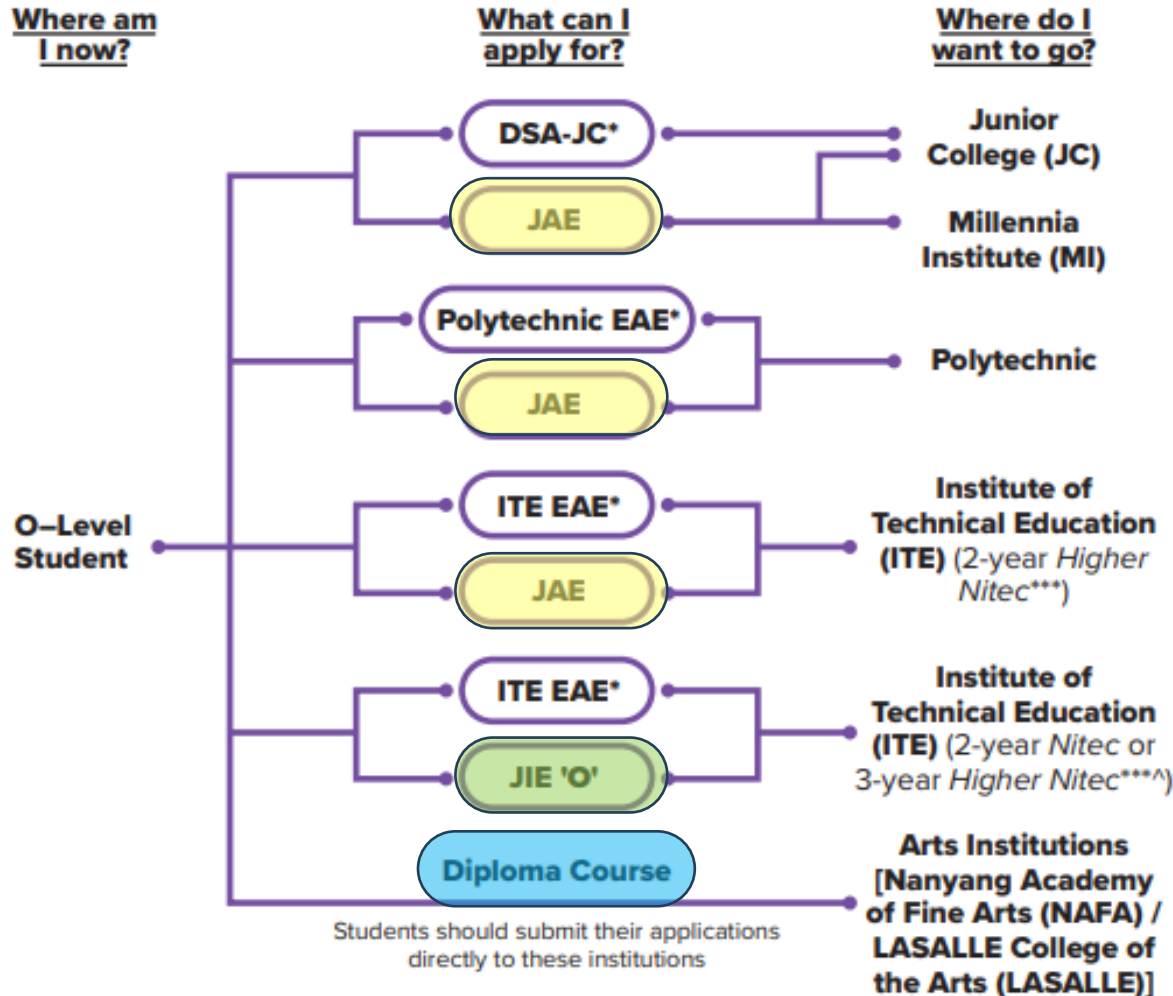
Where am I now?

What can I apply for?

Where do I want to go?

DSA-JC*

JAE

Junior College (JC)

Millennia Institute (MI)

Polytechnic EAE*

JAE

Polytechnic

ITE EAE*

JAE

Institute of Technical Education (ITE) (2-year *Higher Nitec****)

O–Level Student

ITE EAE*

JIE 'O'

Institute of Technical Education (ITE) (2-year *Nitec* or 3-year *Higher Nitec****^)

Diploma Course

Students should submit their applications directly to these institutions

Arts Institutions [Nanyang Academy of Fine Arts (NAFA) / LASALLE College of the Arts (LASALLE)]